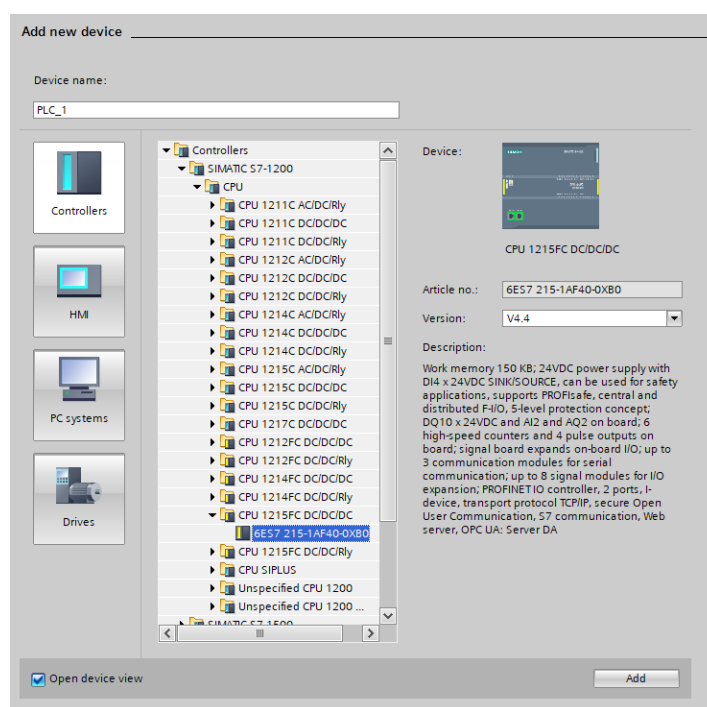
Add new device

Device name:

PLC_1

Controllers

HMI

PC systems

Drives

Controllers
SIMATIC S7-1200
CPU
CPU 1211C AC/DC/Rly
CPU 1211C DC/DC/DC
CPU 1211C DC/DC/Rly
CPU 1212C AC/DC/Rly
CPU 1212C DC/DC/DC
CPU 1212C DC/DC/Rly
CPU 1214C AC/DC/Rly
CPU 1214C DC/DC/DC
CPU 1214C DC/DC/Rly
CPU 1215C AC/DC/Rly
CPU 1215C DC/DC/DC
CPU 1215C DC/DC/Rly
CPU 1217C DC/DC/DC
CPU 1212FC DC/DC/DC
CPU 1212FC DC/DC/Rly
CPU 1214FC DC/DC/DC
CPU 1214FC DC/DC/Rly
CPU 1215FC DC/DC/DC
6ES7 215-1AF40-0XB0
CPU 1215FC DC/DC/Rly
CPU SIPLUS
Unspecified CPU 1200
Unspecified CPU 1200 ...
SIMATIC S7-1500

Device:

CPU 1215FC DC/DC/DC

Article no.: 6ES7 215-1AF40-0XB0

Version: V4.4

Description:

Work memory 150 KB; 24VDC power supply with DI4 x 24VDC SINK/SOURCE, can be used for safety applications, supports PROFIsafe, central and distributed F-I/O, 5-level protection concept; DQ10 x 24VDC and AI2 and AQ2 on board; 6 high-speed counters and 4 pulse outputs on board; signal board expands on-board I/O; up to 3 communication modules for serial communication; up to 8 signal modules for I/O expansion; PROFINET IO controller, 2 ports, I-device, transport protocol TCP/IP, secure Open User Communication, S7 communication, Web server, OPC UA: Server DA

Open device view

Add